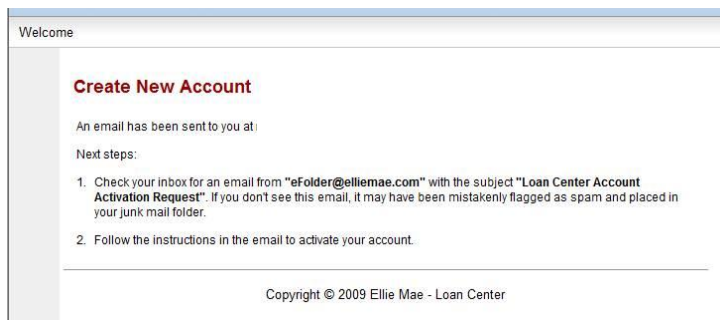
Welcome

Create New Account

An email has been sent to you at

Next steps:

1. Check your inbox for an email from "eFolder@elliemae.com" with the subject "Loan Center Account Activation Request". If you don't see this email, it may have been mistakenly flagged as spam and placed in your junk mail folder.

2. Follow the instructions in the email to activate your account.

Copyright © 2009 Ellie Mae - Loan Center